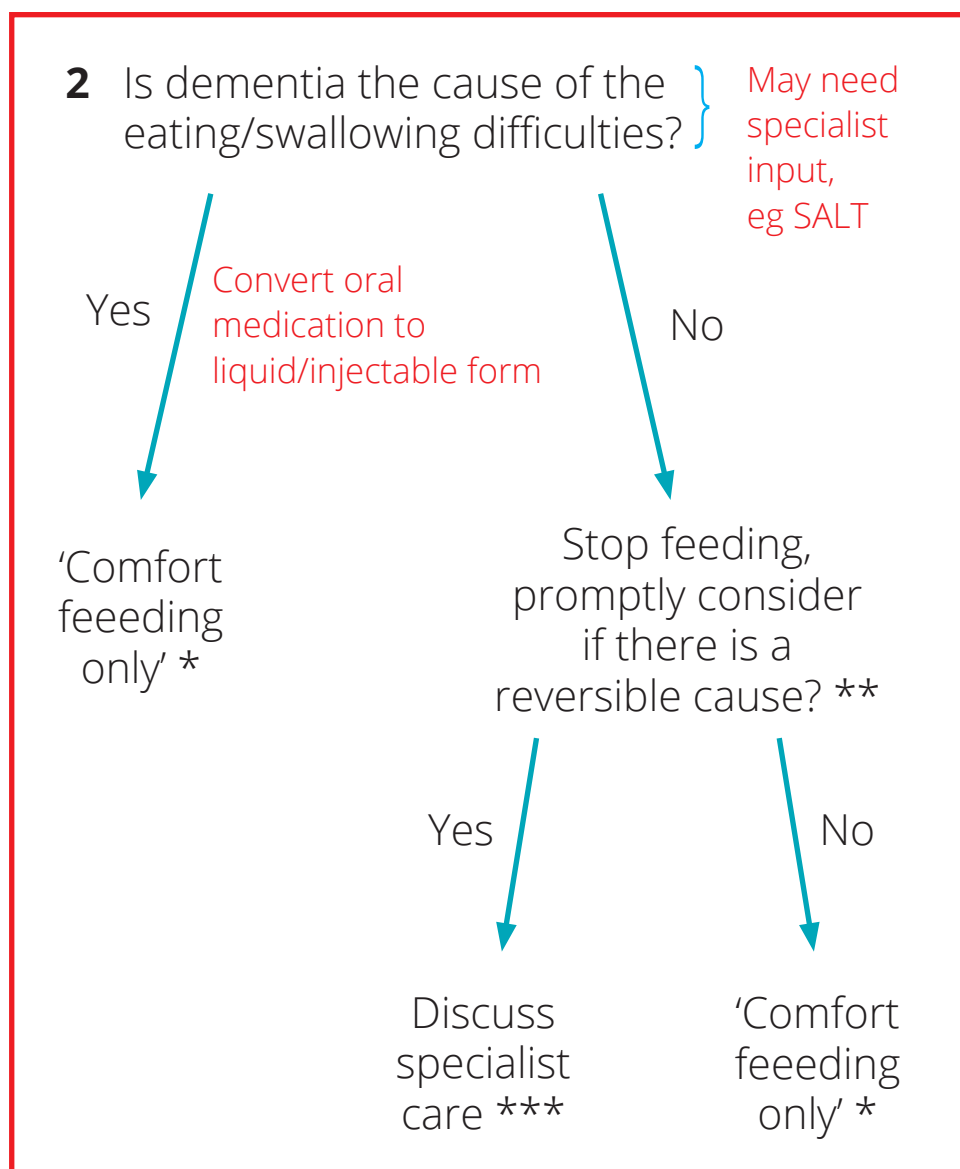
**2** Is dementia the cause of the eating/swallowing difficulties?

May need specialist input, eg SALT

Yes

Convert oral medication to liquid/injectable form

No

‘Comfort feeeding only’ *

Stop feeding, promptly consider if there is a reversible cause? **

Yes

No

Discuss specialist care ***

‘Comfort feeeding only’ *